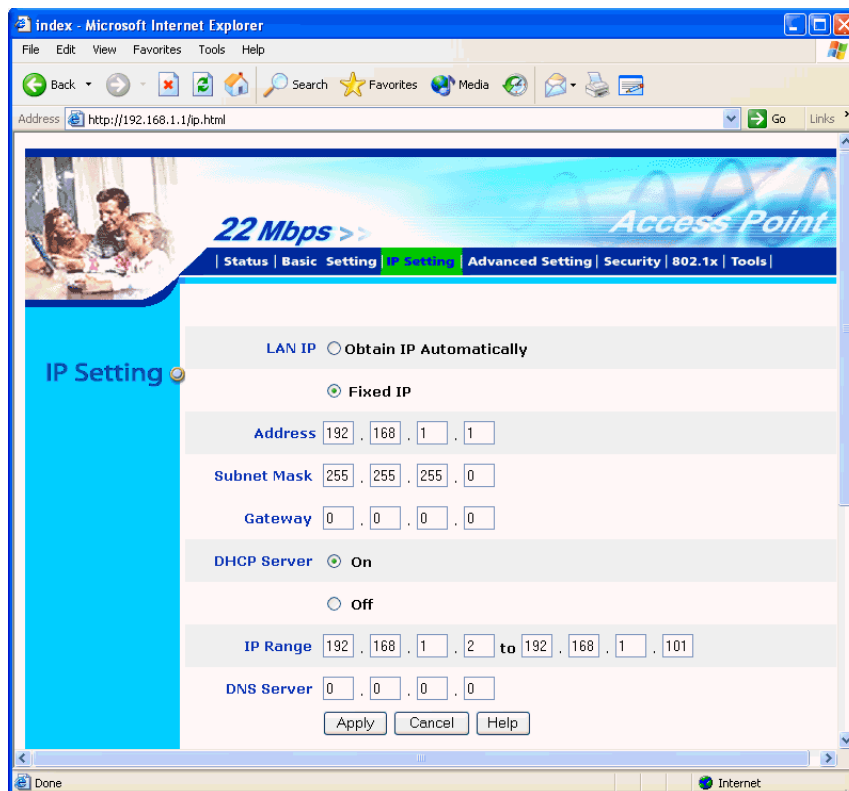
index - Microsoft Internet Explorer

File Edit View Favorites Tools Help

Back Search Favorites Media

Address http://192.168.1.1/ip.html Go Links

22 Mbps >> Access Point

| Status | Basic Setting | IP Setting | Advanced Setting | Security | 802.1x | Tools |

IP Setting

LAN IP Obtain IP Automatically

Fixed IP

Address 192 . 168 . 1 . 1

Subnet Mask 255 . 255 . 255 . 0

Gateway 0 . 0 . 0 . 0

DHCP Server On

Off

IP Range 192 . 168 . 1 . 2 to 192 . 168 . 1 . 101

DNS Server 0 . 0 . 0 . 0

Apply Cancel Help

Done Internet